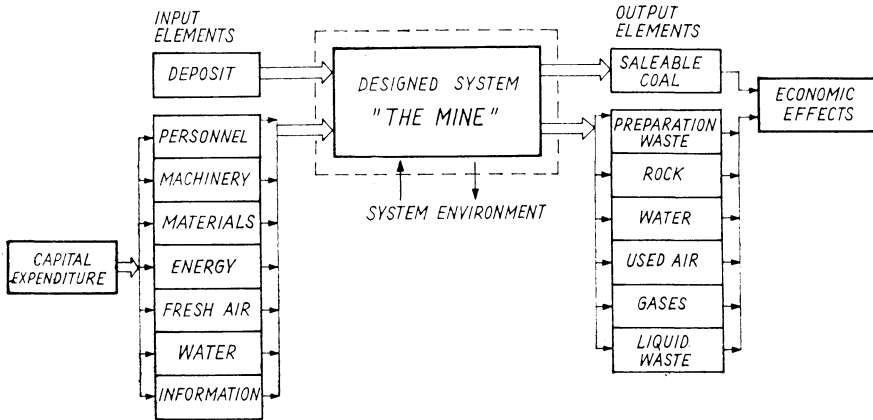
INPUT ELEMENTS

DEPOSIT

PERSONNEL

MACHINERY

MATERIALS

ENERGY

FRESH AIR

WATER

INFORMATION

CAPITAL EXPENDITURE

DESIGNED SYSTEM "THE MINE"

SYSTEM ENVIRONMENT

OUTPUT ELEMENTS

SALEABLE COAL

PREPARATION WASTE

ROCK

WATER

USED AIR

GASES

LIQUID WASTE

ECONOMIC EFFECTS